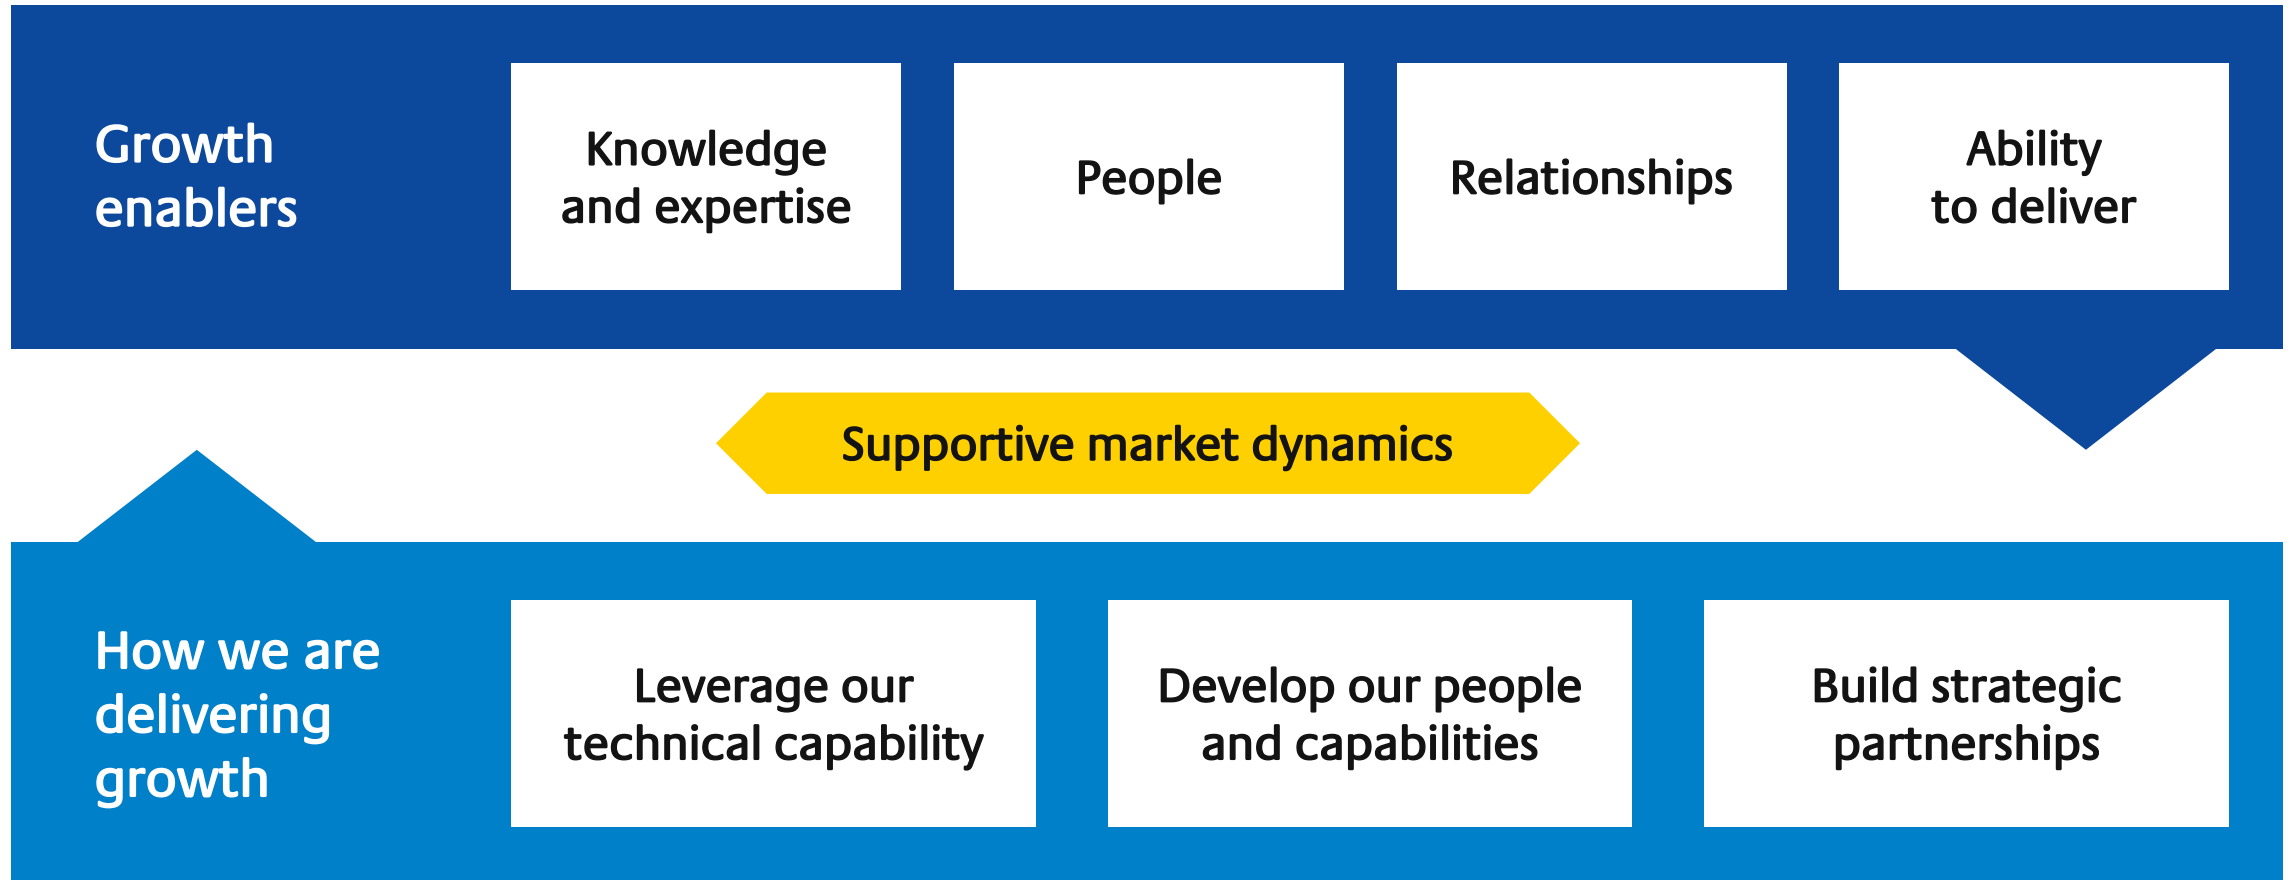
Growth enablers

Knowledge and expertise

People

Relationships

Ability to deliver

Supportive market dynamics

How we are delivering growth

Leverage our technical capability

Develop our people and capabilities

Build strategic partnerships